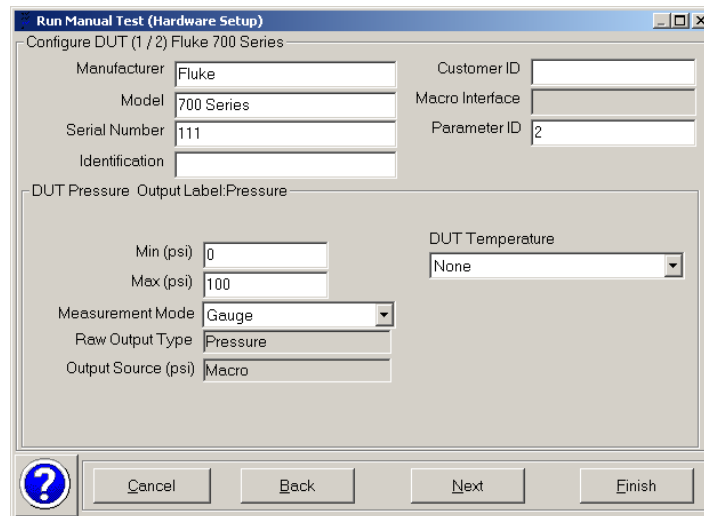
Run Manual Test (Hardware Setup)

Configure DUT (1 / 2) Fluke 700 Series

Manufacturer Fluke

Model 700 Series

Serial Number 111

Identification

Customer ID

Macro Interface

Parameter ID 2

DUT Pressure Output Label:Pressure

Min (psi) 0

Max (psi) 100

Measurement Mode Gauge

Raw Output Type Pressure

Output Source (psi) Macro

DUT Temperature

None

?

Cancel

Back

Next

Finish